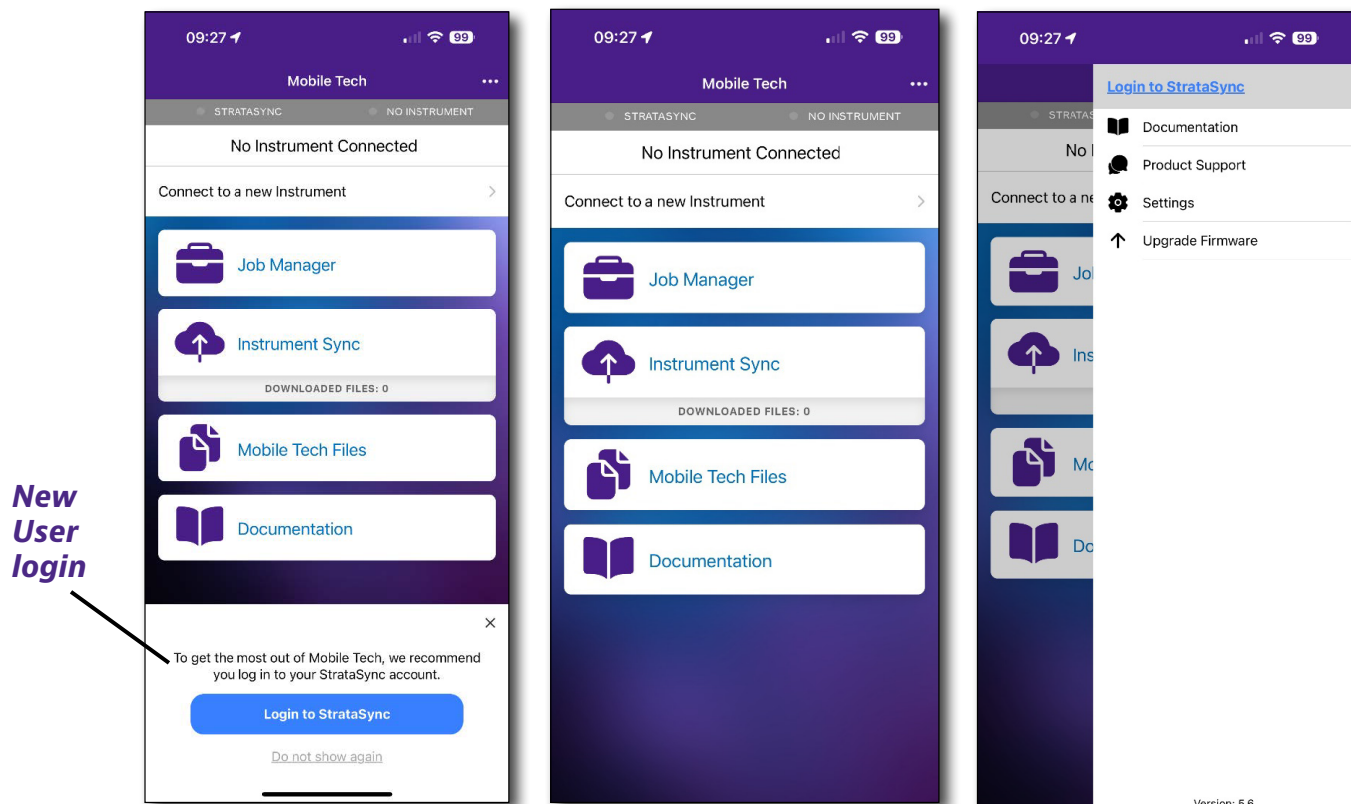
New User login

09:27
99
Mobile Tech
STRATASYNC
NO INSTRUMENT
No Instrument Connected
Connect to a new Instrument
Job Manager
Instrument Sync
DOWNLOADED FILES: 0
Mobile Tech Files
Documentation
×
To get the most out of Mobile Tech, we recommend you log in to your StrataSync account.
Login to StrataSync
Do not show again

09:27
99
Mobile Tech
STRATASYNC
NO INSTRUMENT
No Instrument Connected
Connect to a new Instrument
Job Manager
Instrument Sync
DOWNLOADED FILES: 0
Mobile Tech Files
Documentation

09:27
99
STRATAS
No
Connect to a ne
Jol
Ins
Mo
Do
Login to StrataSync
Documentation
Product Support
Settings
Upgrade Firmware
Version: 5.6